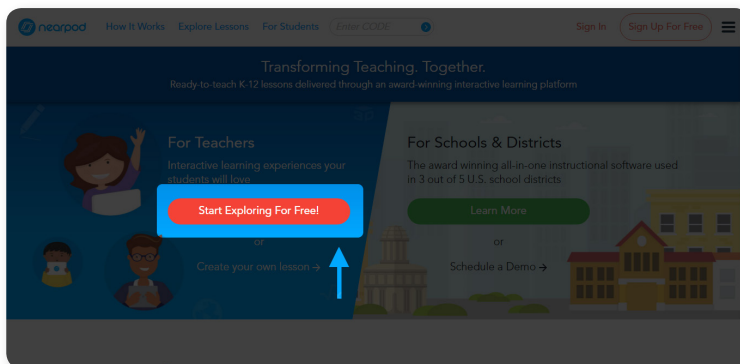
nearpod How It Works Explore Lessons For Students Enter CODE Sign In Sign Up For Free

Transforming Teaching. Together.

Ready-to-teach K-12 lessons delivered through an award-winning interactive learning platform

For Teachers

Interactive learning experiences your students will love

Start Exploring For Free!

or

Create your own lesson →

For Schools & Districts

The award winning all-in-one instructional software used in 3 out of 5 U.S. school districts

Learn More

or

Schedule a Demo →